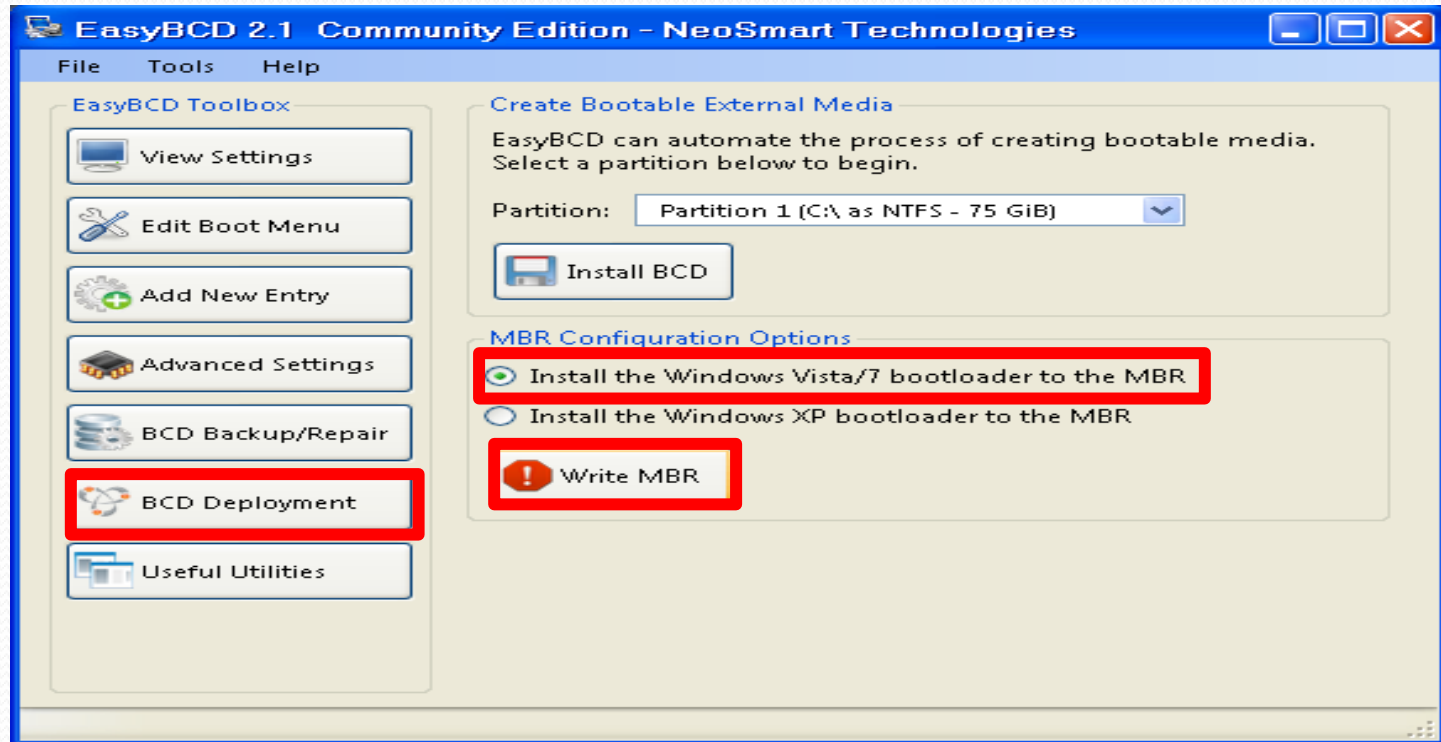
EasyBCD 2.1 Community Edition - NeoSmart Technologies

File Tools Help

EasyBCD Toolbox

View Settings

Edit Boot Menu

Add New Entry

Advanced Settings

BCD Backup/Repair

BCD Deployment

Useful Utilities

Create Bootable External Media

EasyBCD can automate the process of creating bootable media. Select a partition below to begin.

Partition: Partition 1 (C:\ as NTFS - 75 GiB)

Install BCD

MBR Configuration Options

Install the Windows Vista/7 bootloader to the MBR

Install the Windows XP bootloader to the MBR

Write MBR